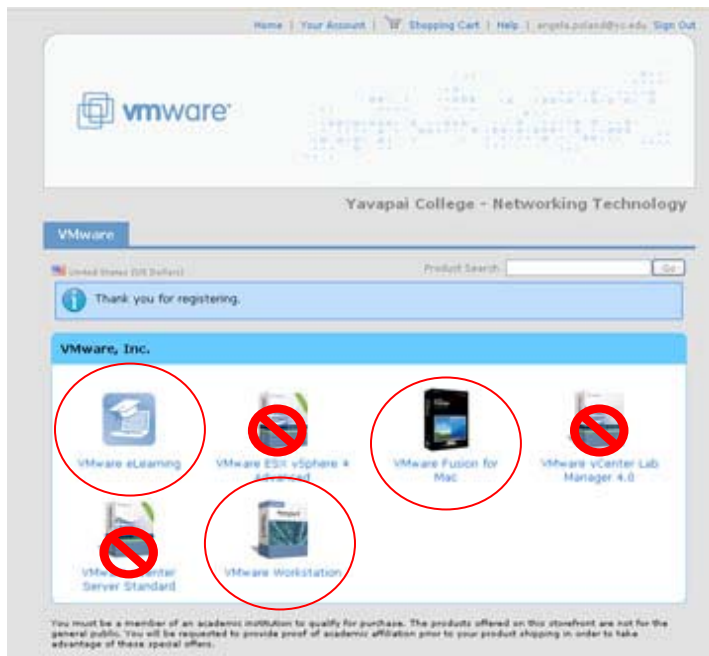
Home | Your Account | Shopping Cart | Help | angela.poland@yc.edu Sign Out

vmware

Yavapai College - Networking Technology

VMware

United States (US Dollars)

Product Search

Go

Thank you for registering.

VMware, Inc.

VMware eLearning

VMware ESX vSphere 4 Advanced

VMware Fusion for Mac

VMware vCenter Lab Manager 4.0

VMware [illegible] Server Standard

VMware Workstation

You must be a member of an academic institution to qualify for purchase. The products offered on this storefront are not for the general public. You will be requested to provide proof of academic affiliation prior to your product shipping in order to take advantage of these special offers.